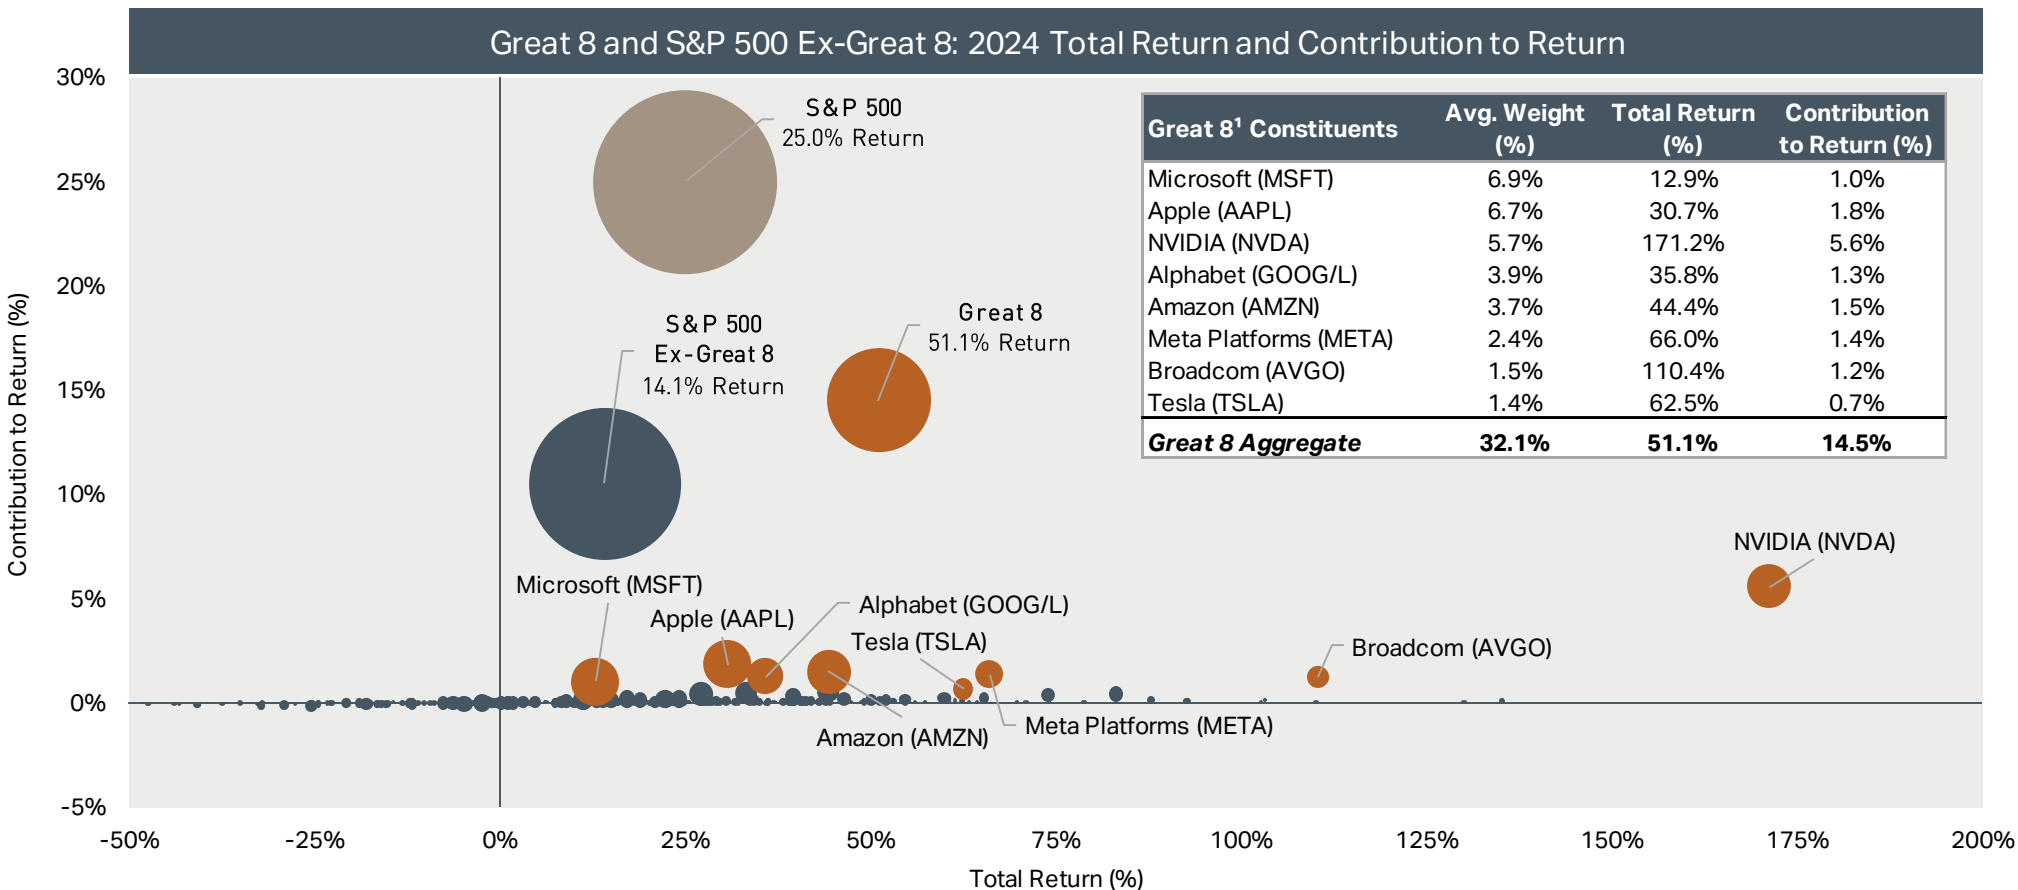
Great 8 and S&P 500 Ex-Great 8: 2024 Total Return and Contribution to Return

30%
25%
20%
15%
10%
5%
0%
-5%

Contribution to Return (%)

S&P 500
25.0% Return

S&P 500
Ex-Great 8
14.1% Return

Great 8
51.1% Return

| Great 8$^1$ Constituents | Avg. Weight (%) | Total Return (%) | Contribution to Return (%) |
|---|---|---|---|
| Microsoft (MSFT) | 6.9% | 12.9% | 1.0% |
| Apple (AAPL) | 6.7% | 30.7% | 1.8% |
| NVIDIA (NVDA) | 5.7% | 171.2% | 5.6% |
| Alphabet (GOOG/L) | 3.9% | 35.8% | 1.3% |
| Amazon (AMZN) | 3.7% | 44.4% | 1.5% |
| Meta Platforms (META) | 2.4% | 66.0% | 1.4% |
| Broadcom (AVGO) | 1.5% | 110.4% | 1.2% |
| Tesla (TSLA) | 1.4% | 62.5% | 0.7% |
| Great 8 Aggregate | 32.1% | 51.1% | 14.5% |

NVIDIA (NVDA)
Microsoft (MSFT)
Apple (AAPL)
Alphabet (GOOG/L)
Tesla (TSLA)
Broadcom (AVGO)
Amazon (AMZN)
Meta Platforms (META)

-50%
-25%
0%
25%
50%
75%
100%
125%
150%
175%
200%

Total Return (%)